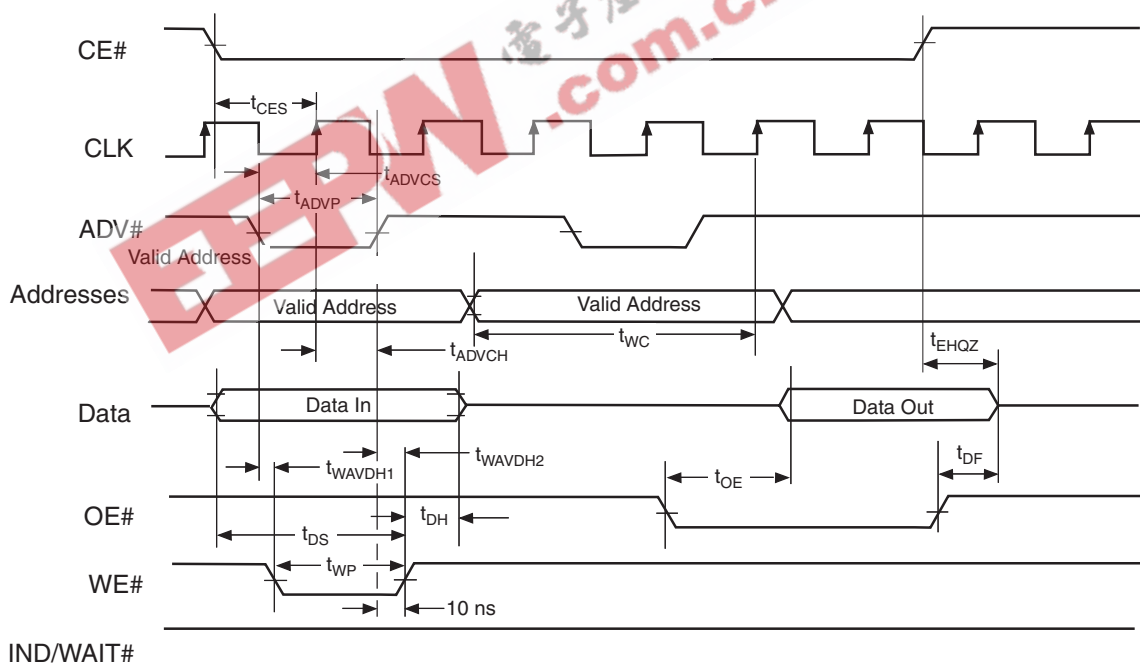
CE#

$t_{CES}$

CLK

$t_{ADVCS}$

$t_{ADVP}$

ADV#

Valid Address

Addresses

Valid Address

Valid Address

$t_{WC}$

$t_{ADVCH}$

$t_{EHQZ}$

Data

Data In

Data Out

$t_{WAVDH1}$

$t_{WAVDH2}$

$t_{DF}$

$t_{OE}$

OE#

$t_{DS}$

$t_{DH}$

WE#

$t_{WP}$

10 ns

IND/WAIT#

EEPW .com.cn